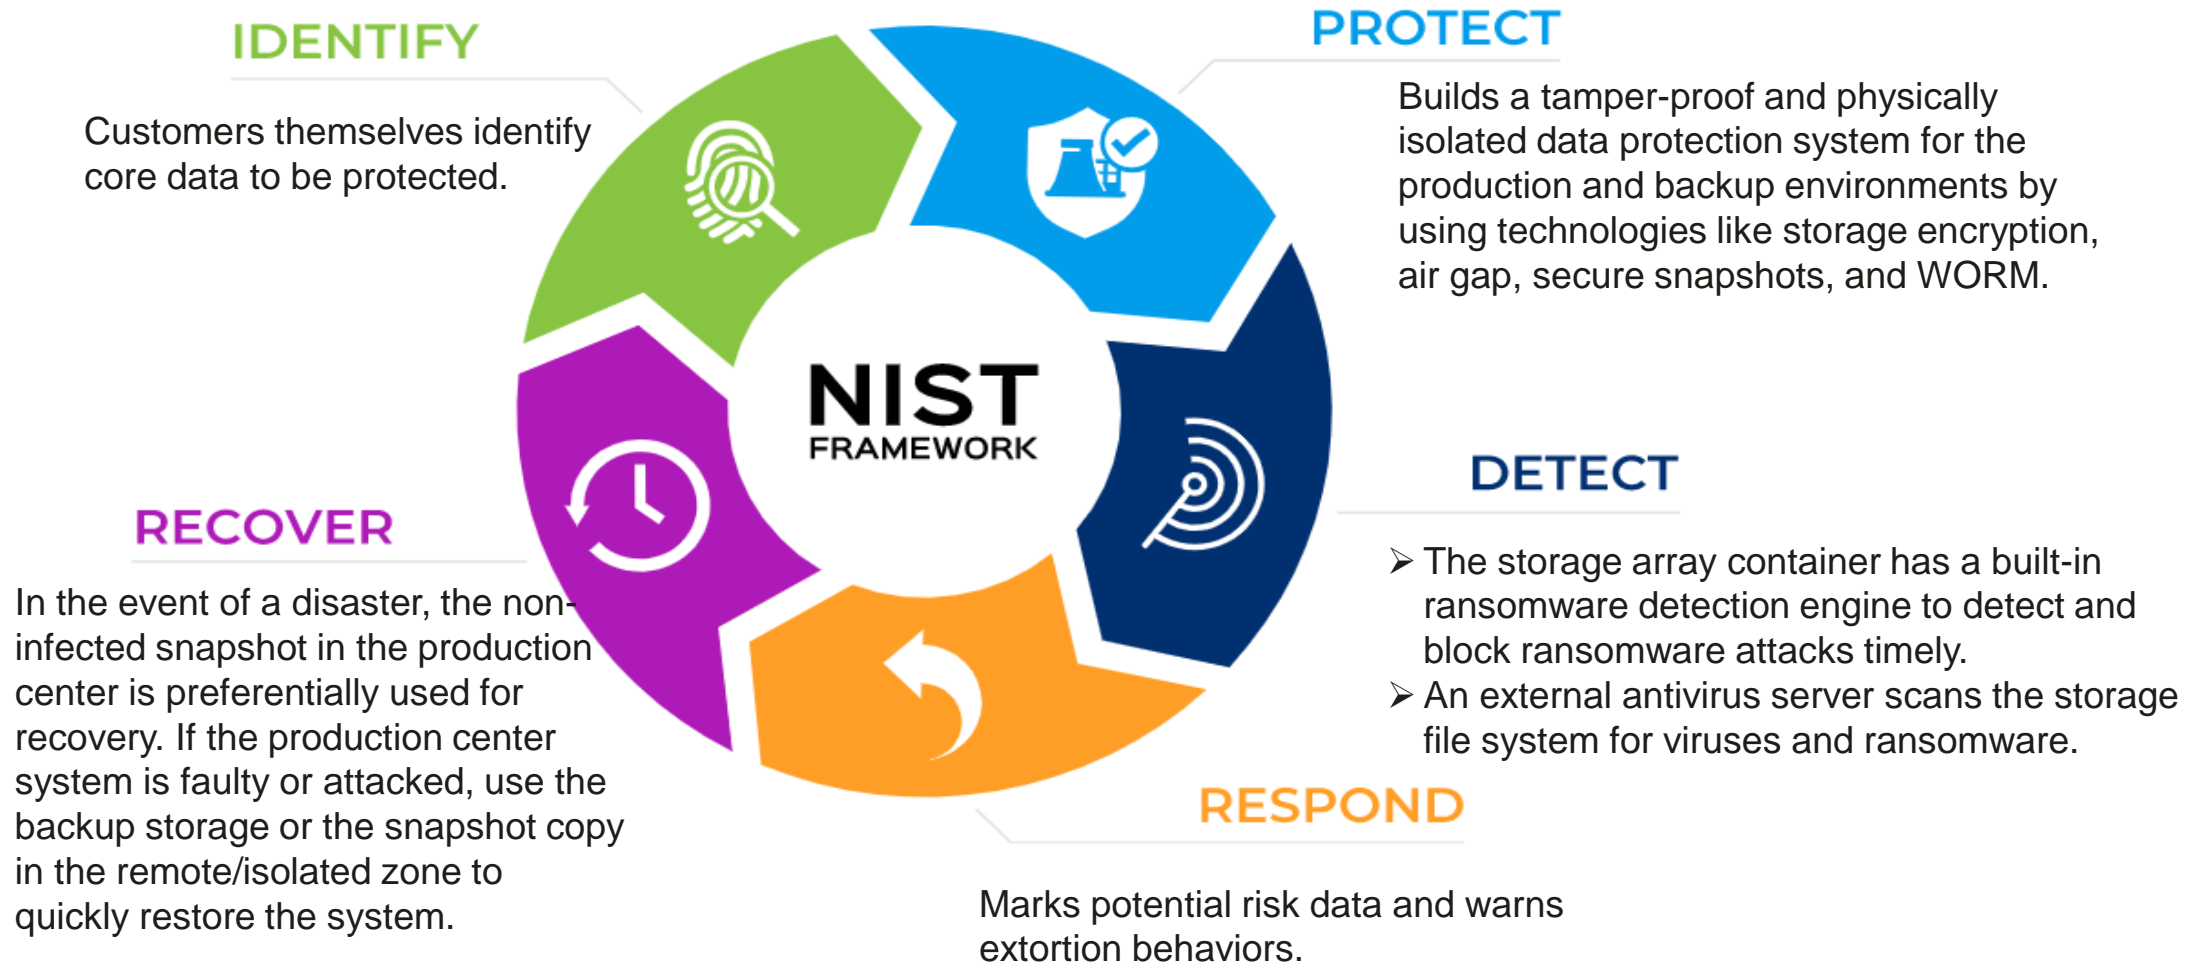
IDENTIFY

Customers themselves identify core data to be protected.

PROTECT

Builds a tamper-proof and physically isolated data protection system for the production and backup environments by using technologies like storage encryption, air gap, secure snapshots, and WORM.

NIST
FRAMEWORK

DETECT

➢ The storage array container has a built-in ransomware detection engine to detect and block ransomware attacks timely.
➢ An external antivirus server scans the storage file system for viruses and ransomware.

RESPOND

Marks potential risk data and warns extortion behaviors.

RECOVER

In the event of a disaster, the non-infected snapshot in the production center is preferentially used for recovery. If the production center system is faulty or attacked, use the backup storage or the snapshot copy in the remote/isolated zone to quickly restore the system.